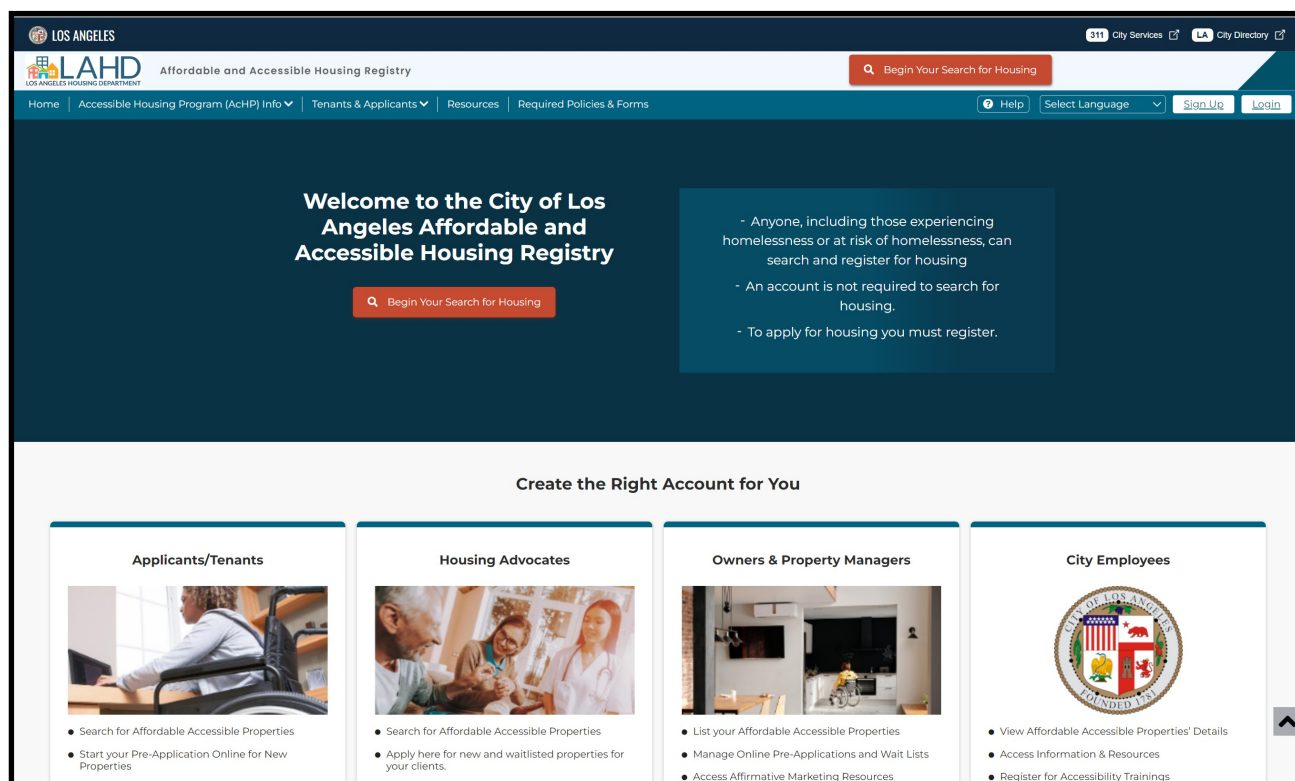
LOS ANGELES

311 City Services LA City Directory

LAHD
LOS ANGELES HOUSING DEPARTMENT

Affordable and Accessible Housing Registry

Begin Your Search for Housing

Home | Accessible Housing Program (AcHP) Info | Tenants & Applicants | Resources | Required Policies & Forms

Help Select Language Sign Up Login

Welcome to the City of Los Angeles Affordable and Accessible Housing Registry

Begin Your Search for Housing

- Anyone, including those experiencing homelessness or at risk of homelessness, can search and register for housing

- An account is not required to search for housing.

- To apply for housing you must register.

Create the Right Account for You

Applicants/Tenants

- Search for Affordable Accessible Properties
- Start your Pre-Application Online for New Properties

Housing Advocates

- Search for Affordable Accessible Properties
- Apply here for new and waitlisted properties for your clients.

Owners & Property Managers

- List your Affordable Accessible Properties
- Manage Online Pre-Applications and Wait Lists
- Access Affirmative Marketing Resources

City Employees

CITY OF LOS ANGELES
FOUNDED 1781

- View Affordable Accessible Properties' Details
- Access Information & Resources
- Register for Accessibility Trainings